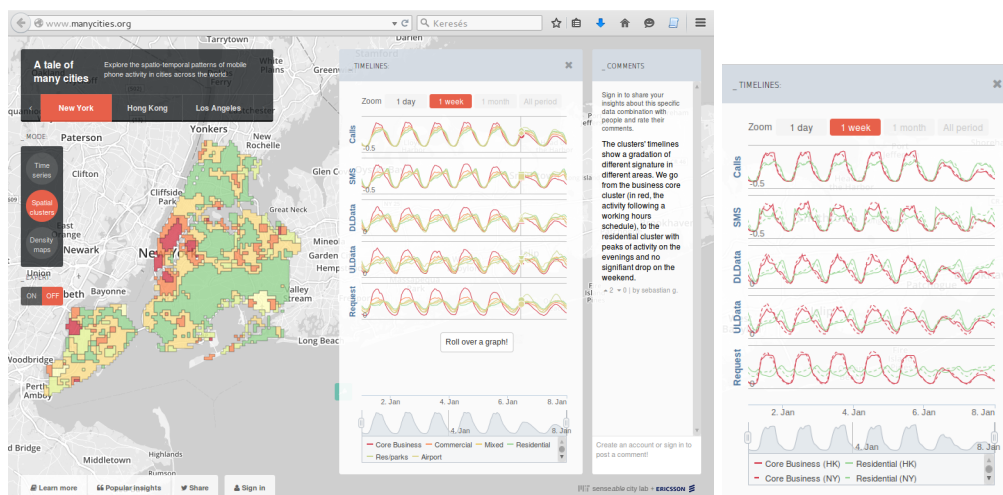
www.manycities.org

Keresés

A tale of many cities

Explore the spatio-temporal patterns of mobile phone activity in cities across the world.

New York | Hong Kong | Los Angeles

MODE:

Time series

Spatial clusters

Density maps

ON OFF

Paterson
Yonkers
Greenwich
White Plains
New Rochelle
Clifton
Cliffside Park
Glen Cove
Great Neck
Newark
Mineola
Hempstead
Garden City
Union
Elizabeth
Bayonne
Freeport
Long Beach
Woodbridge
Perth Amboy
Middletown

Learn more | Popular insights | Share | Sign in

_TIMELINES:

Zoom 1 day 1 week 1 month All period

Calls
-0.5
SMS
-0.5
DLData
ULData
Request

Roll over a graph!

2. Jan 4. Jan 6. Jan 8. Jan

Core Business | Commercial | Mixed | Residential | Res/parks | Airport

_COMMENTS

Sign in to share your insights about this specific data combination with people and rate their comments.

The clusters' timelines show a gradation of different signature in different areas. We go from the business core cluster (in red, the activity following a working hours schedule), to the residential cluster with peaks of activity on the evenings and no signifiant drop on the weekend.

▲2 ▼0 | by sebastian g.

Create an account or sign in to post a comment!

senseable city lab + ERICSSON

_TIMELINES:

Zoom 1 day 1 week 1 month All period

Calls
-0.5
SMS
-0.5
DLData
ULData
Request

2. Jan 4. Jan 6. Jan 8. Jan

Core Business (HK) | Residential (HK)
Core Business (NY) | Residential (NY)